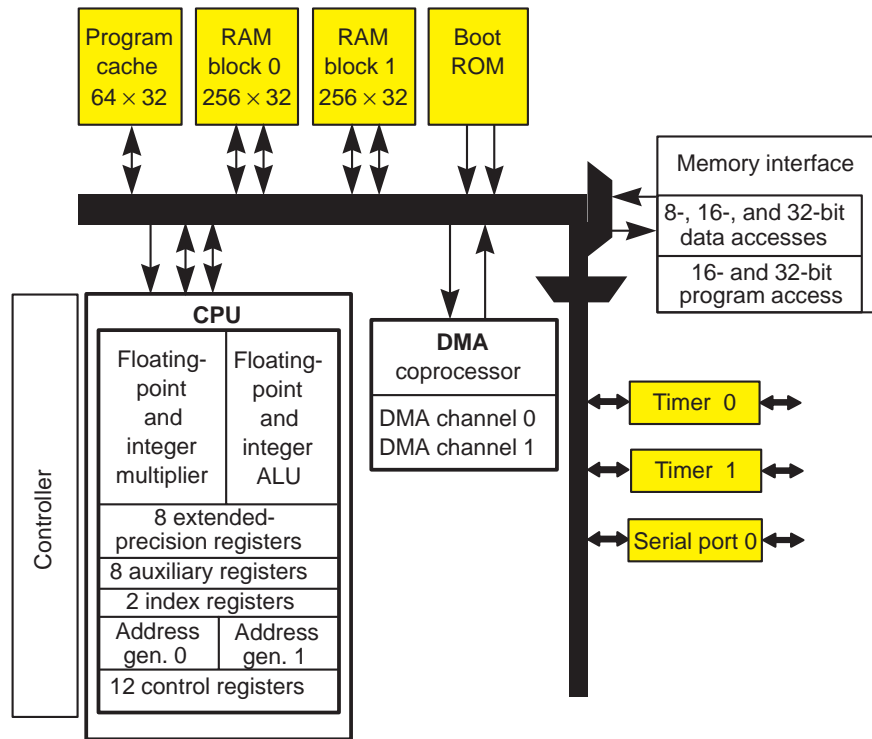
Program cache $64 \times 32$

RAM block 0 $256 \times 32$

RAM block 1 $256 \times 32$

Boot ROM

Memory interface

8-, 16-, and 32-bit data accesses

16- and 32-bit program access

Controller

CPU

Floating-point and integer multiplier

Floating-point and integer ALU

8 extended-precision registers

8 auxiliary registers

2 index registers

Address gen. 0

Address gen. 1

12 control registers

DMA coprocessor

DMA channel 0
DMA channel 1

Timer 0

Timer 1

Serial port 0